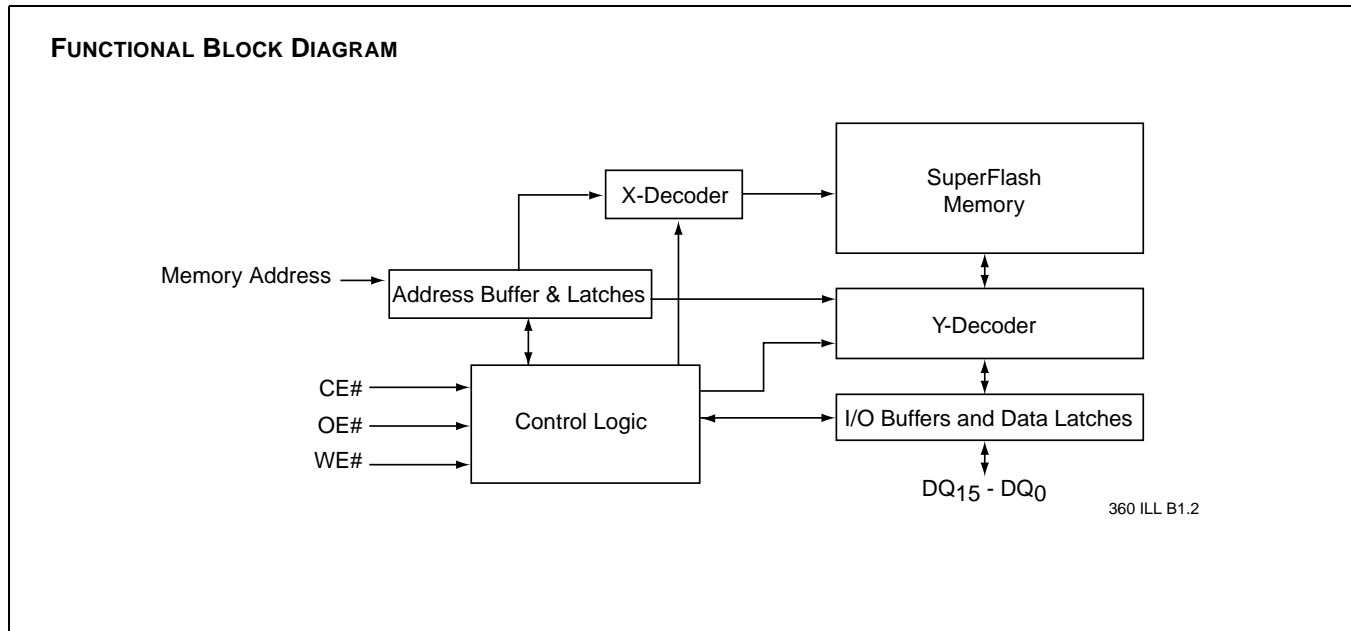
FUNCTIONAL BLOCK DIAGRAM

X-Decoder

SuperFlash Memory

Memory Address

Address Buffer & Latches

Y-Decoder

CE#

OE#

WE#

Control Logic

I/O Buffers and Data Latches

$DQ_{15}$ - $DQ_{0}$

360 ILL B1.2